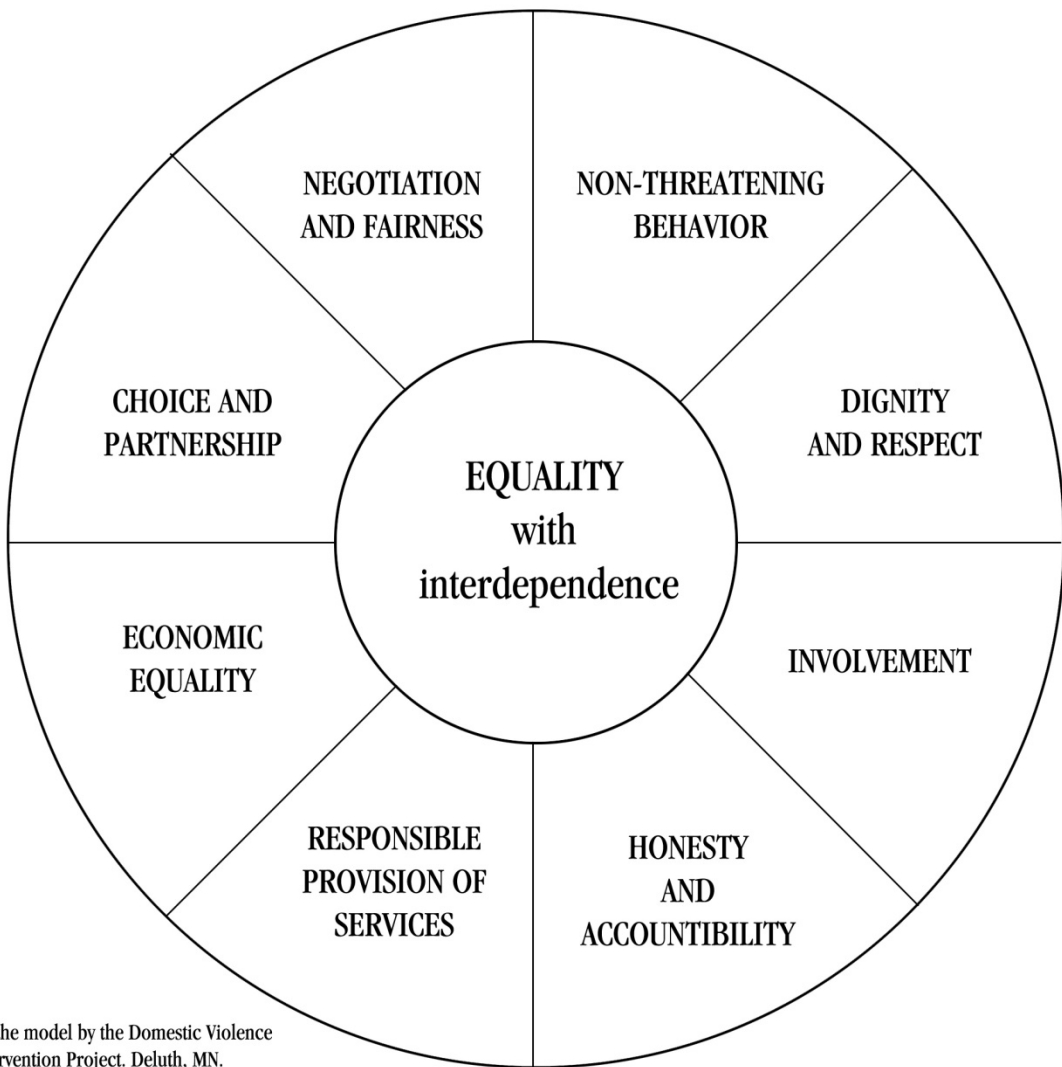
NEGOTIATION AND FAIRNESS

NON-THREATENING BEHAVIOR

CHOICE AND PARTNERSHIP

DIGNITY AND RESPECT

EQUALITY with interdependence

ECONOMIC EQUALITY

INVOLVEMENT

RESPONSIBLE PROVISION OF SERVICES

HONESTY AND ACCOUNTIBILITY

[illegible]he model by the Domestic Violence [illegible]rvention Project, Deluth, MN.